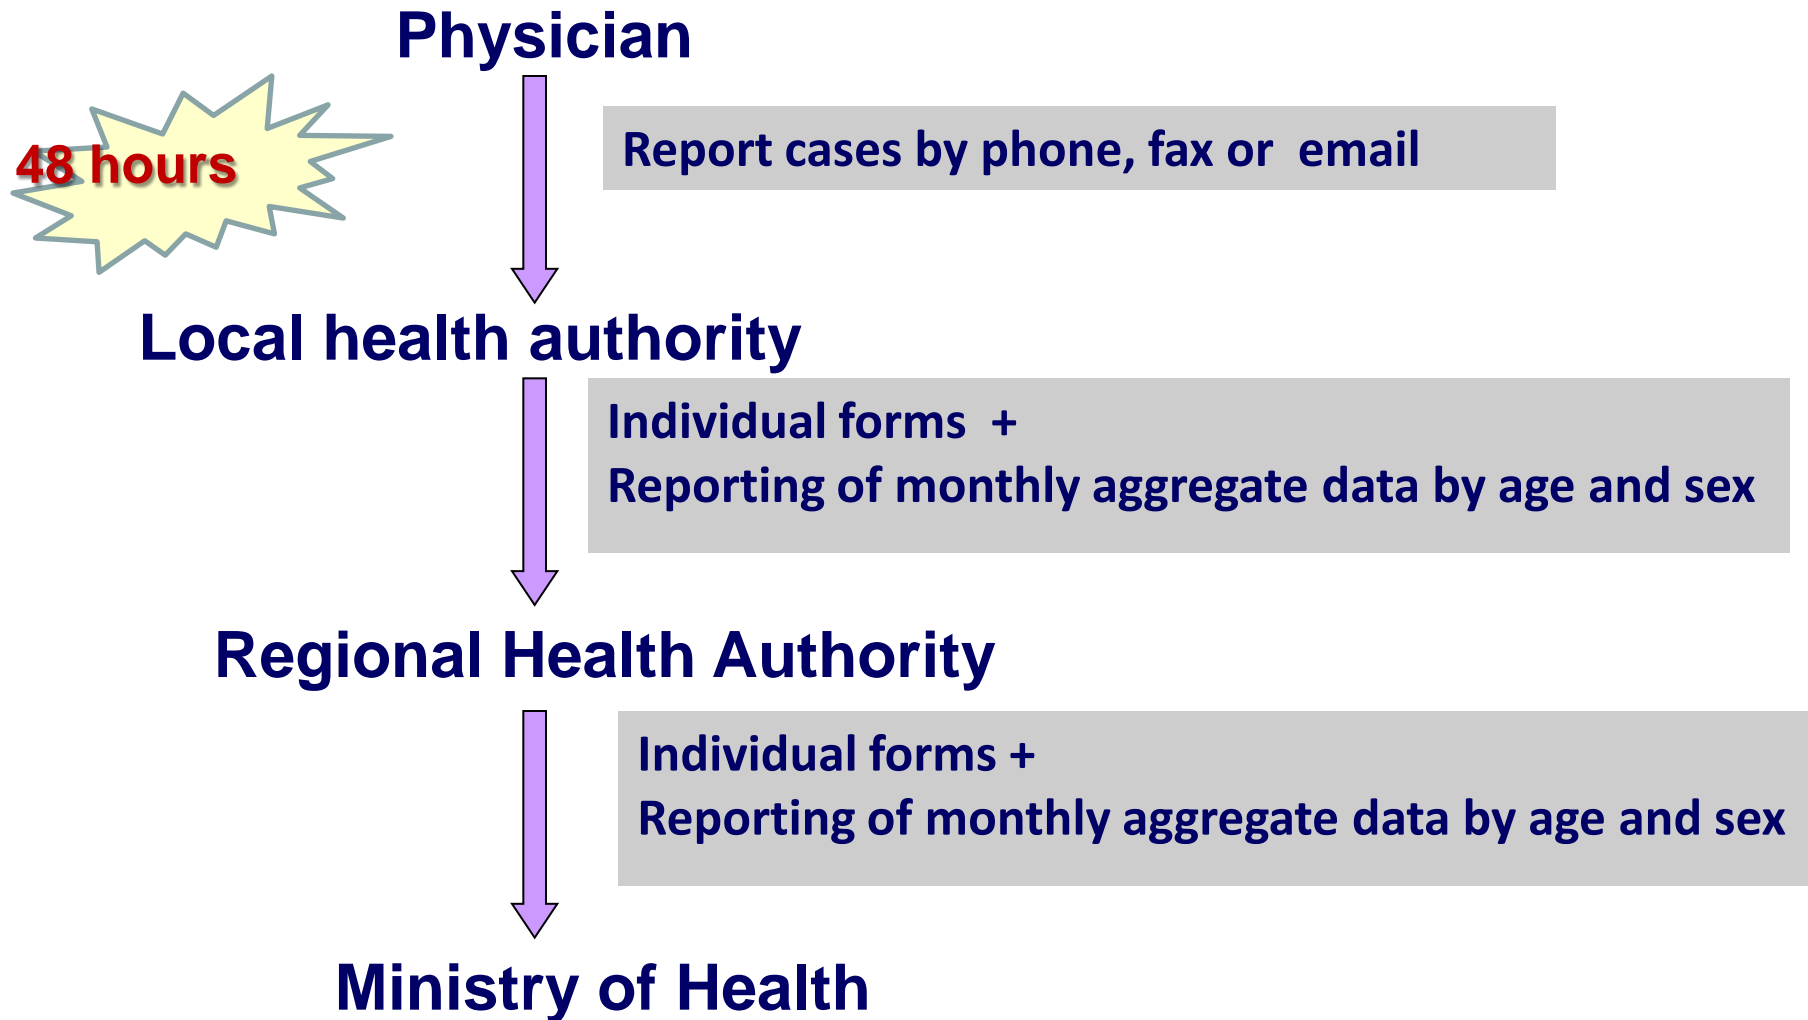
Physician

48 hours

Report cases by phone, fax or email

Local health authority

Individual forms +
Reporting of monthly aggregate data by age and sex

Regional Health Authority

Individual forms +
Reporting of monthly aggregate data by age and sex

Ministry of Health